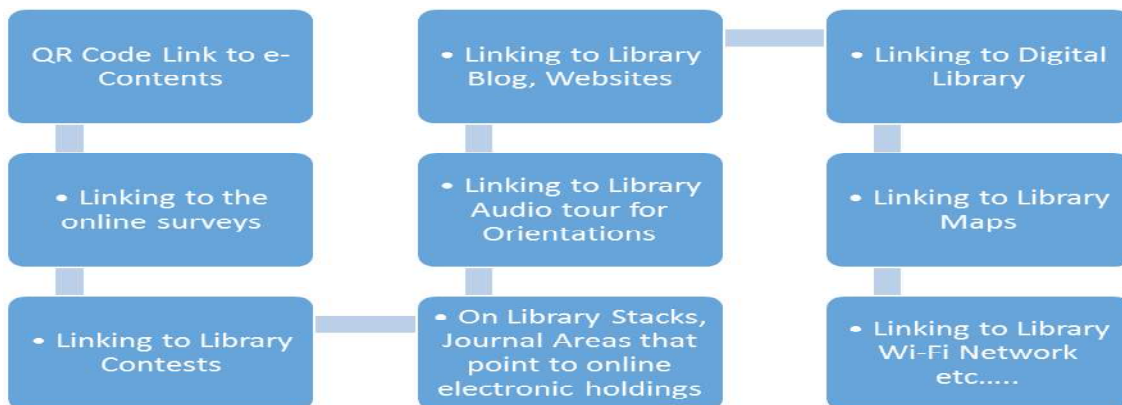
QR Code Link to e-Contents

• Linking to the online surveys

• Linking to Library Contests

• On Library Stacks, Journal Areas that point to online electronic holdings

• Linking to Library Audio tour for Orientations

• Linking to Library Blog, Websites

• Linking to Digital Library

• Linking to Library Maps

• Linking to Library Wi-Fi Network etc.....